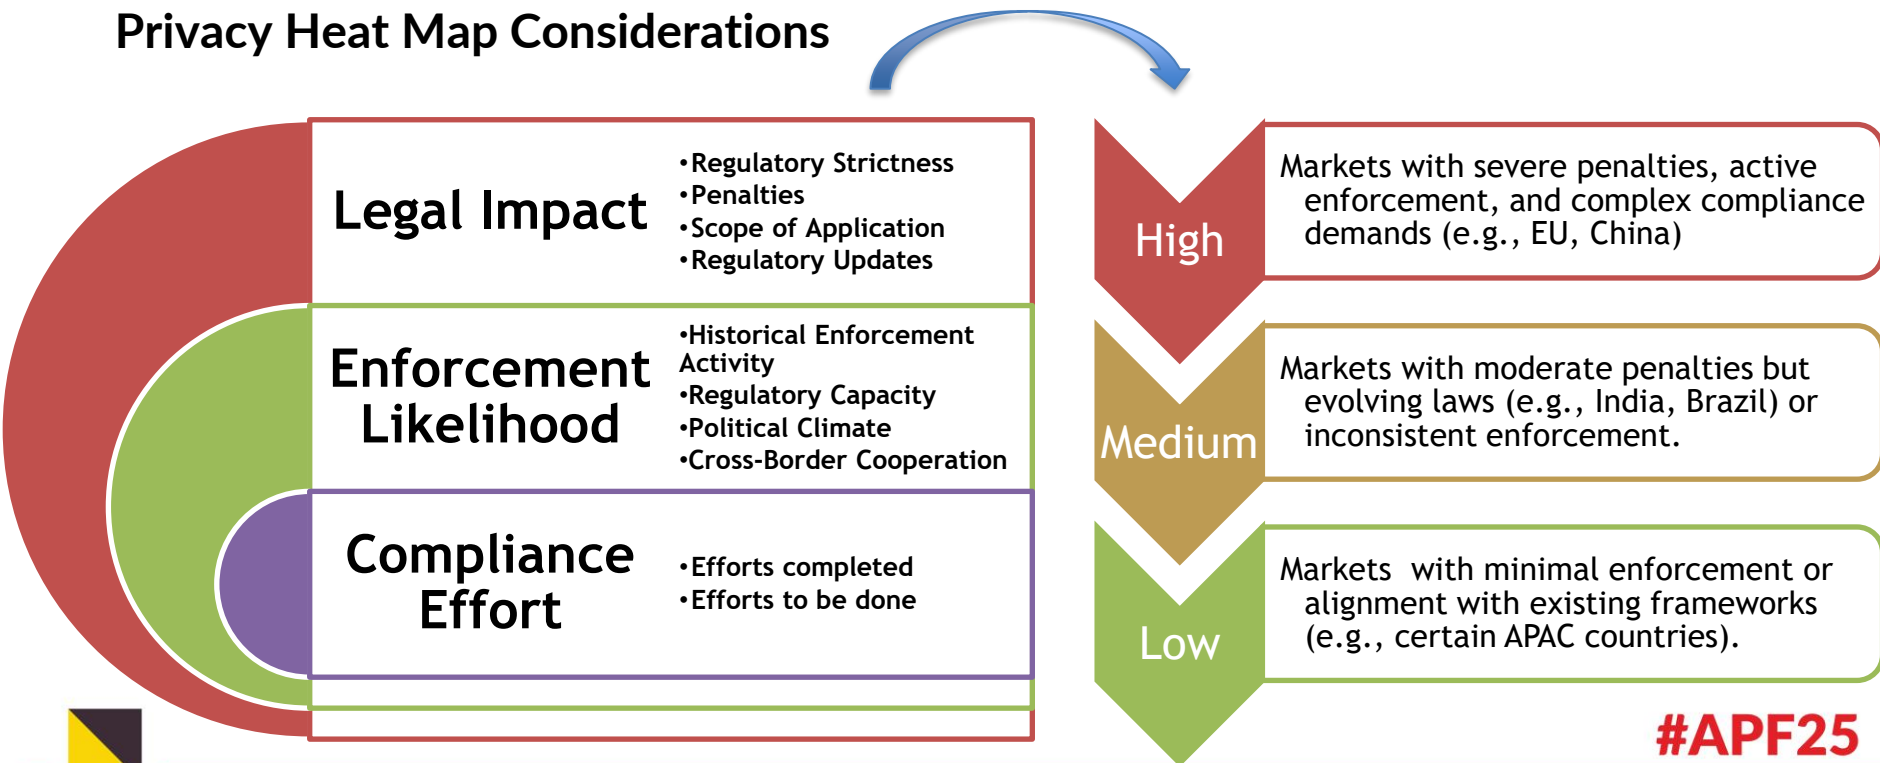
Privacy Heat Map Considerations

Legal Impact

•Regulatory Strictness
•Penalties
•Scope of Application
•Regulatory Updates

Enforcement Likelihood

•Historical Enforcement Activity
•Regulatory Capacity
•Political Climate
•Cross-Border Cooperation

Compliance Effort

•Efforts completed
•Efforts to be done

High

Markets with severe penalties, active enforcement, and complex compliance demands (e.g., EU, China)

Medium

Markets with moderate penalties but evolving laws (e.g., India, Brazil) or inconsistent enforcement.

Low

Markets with minimal enforcement or alignment with existing frameworks (e.g., certain APAC countries).

#APF25